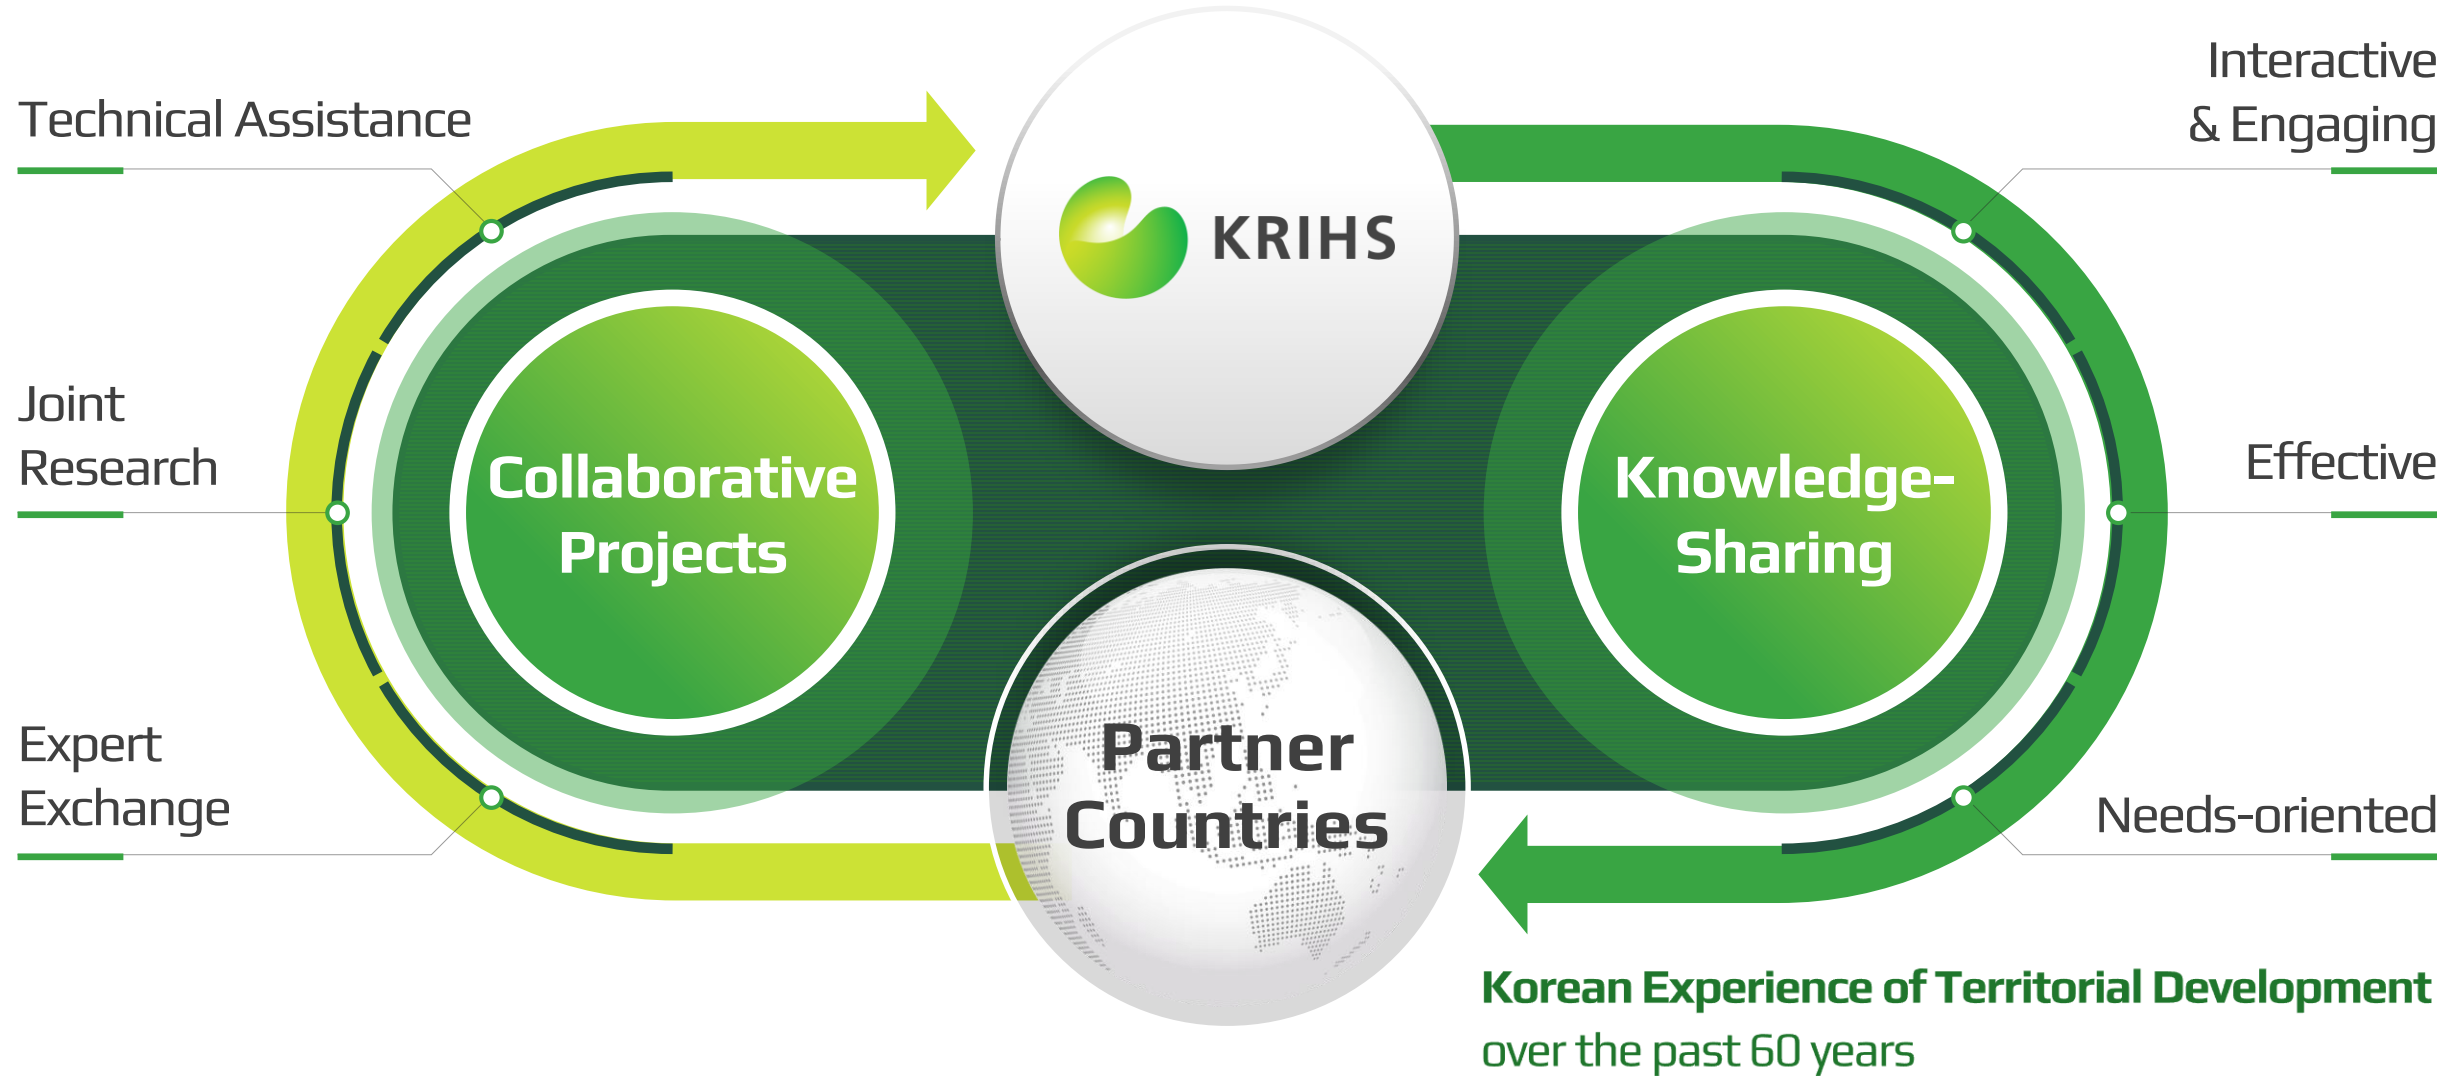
Technical Assistance

KRIHS

Interactive & Engaging

Joint Research

Collaborative Projects

Knowledge-Sharing

Effective

Expert Exchange

Partner Countries

Needs-oriented

Korean Experience of Territorial Development over the past 60 years